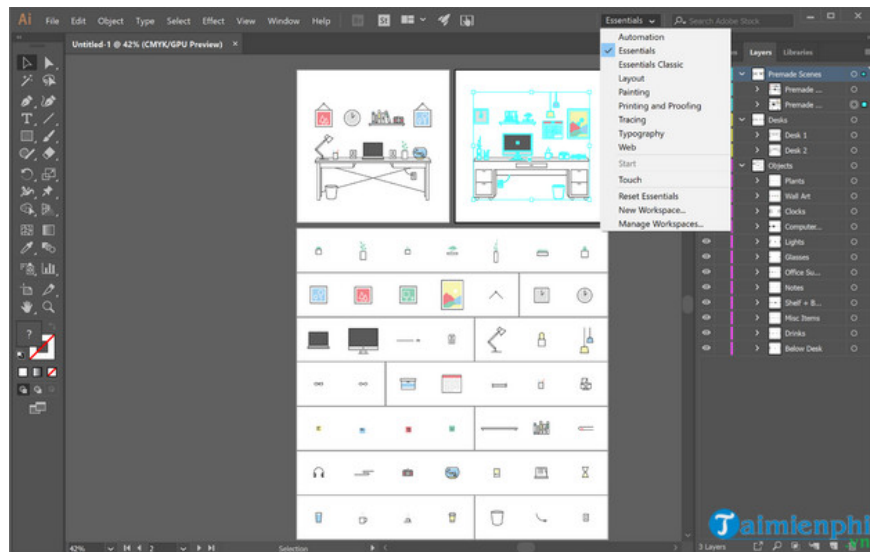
Ai File Edit Object Type Select Effect View Window Help

Essentials

Search Adobe Stock

Untitled-1 @ 42% (CMYK/GPU Preview) ×

Automation
Essentials
Essentials Classic
Layout
Painting
Printing and Proofing
Tracing
Typography
Web
Start
Touch
Reset Essentials
New Workspace...
Manage Workspaces...

Layers Libraries

Premade Scenes
Premade ...
Premade ...
Desks
Desk 1
Desk 2
Objects
Plants
Wall Art
Clocks
Computer...
Lights
Glasses
Office Su...
Notes
Shelf + B...
Misc Items
Drinks
Below Desk

42% 2 Selection

3 Layers

Taimienphi